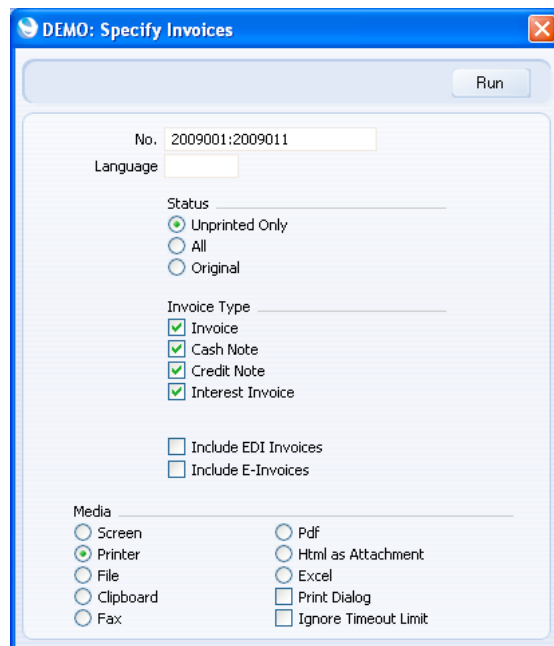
DEMO: Specify Invoices

Run

No. 2009001:2009011
Language

Status
Unprinted Only
All
Original

Invoice Type
Invoice
Cash Note
Credit Note
Interest Invoice

Include EDI Invoices
Include E-Invoices

Media
Screen
Printer
File
Clipboard
Fax
Pdf
Html as Attachment
Excel
Print Dialog
Ignore Timeout Limit